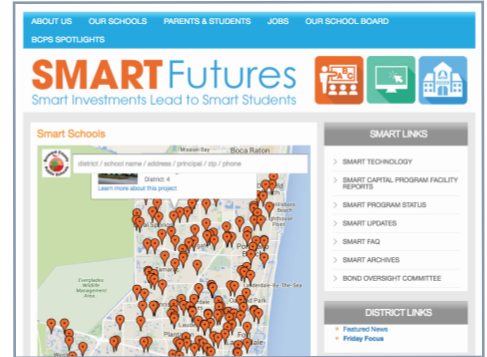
ABOUT US OUR SCHOOLS PARENTS & STUDENTS JOBS OUR SCHOOL BOARD
BCPS SPOTLIGHTS

SMART Futures
Smart Investments Lead to Smart Students

Smart Schools

district / school name / address / principal / zip / phone

District 4
Learn more about this project

Boca Raton

Everglades Wildlife Management Area

SMART LINKS
SMART TECHNOLOGY
SMART CAPITAL PROGRAM FACILITY REPORTS
SMART PROGRAM STATUS
SMART UPDATES
SMART FAQ
SMART ARCHIVES
BOND OVERSIGHT COMMITTEE

DISTRICT LINKS
Featured News
Friday Focus